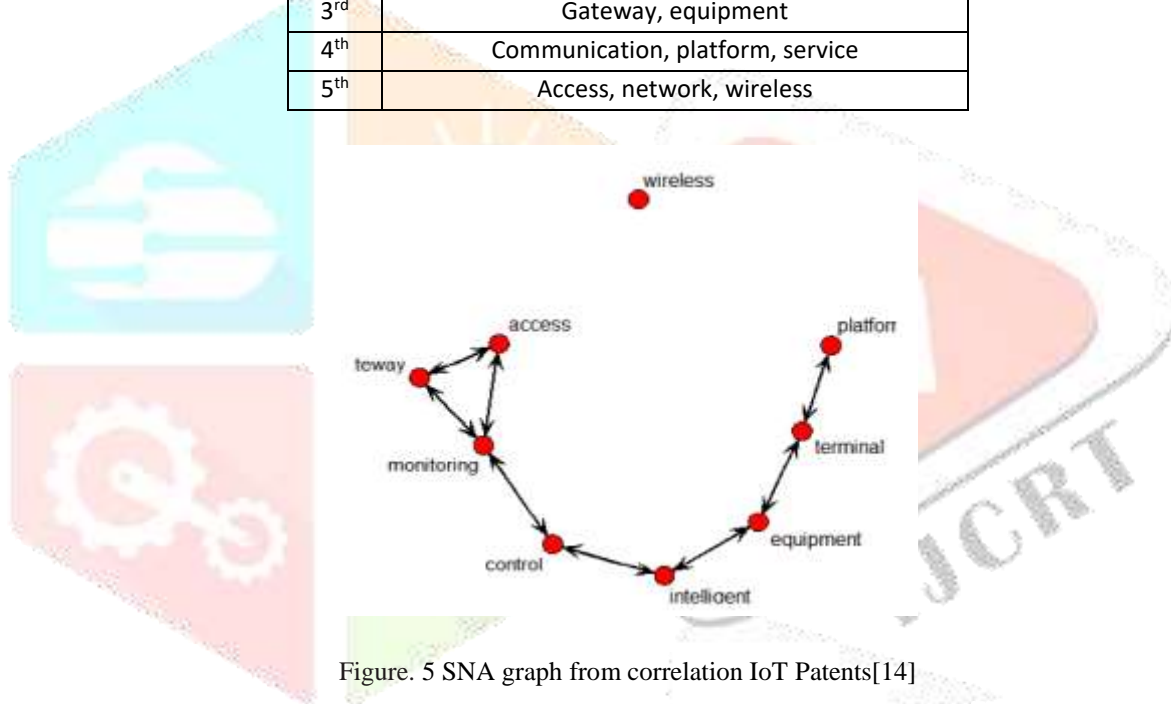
| 3$^{rd}$ | Gateway, equipment |
|---|---|
| 4$^{th}$ | Communication, platform, service |
| 5$^{th}$ | Access, network, wireless |

wireless

access

platforn

teway

terminal

monitoring

equipment

control

intelligent

Figure. 5 SNA graph from correlation IoT Patents[14]

JCRT